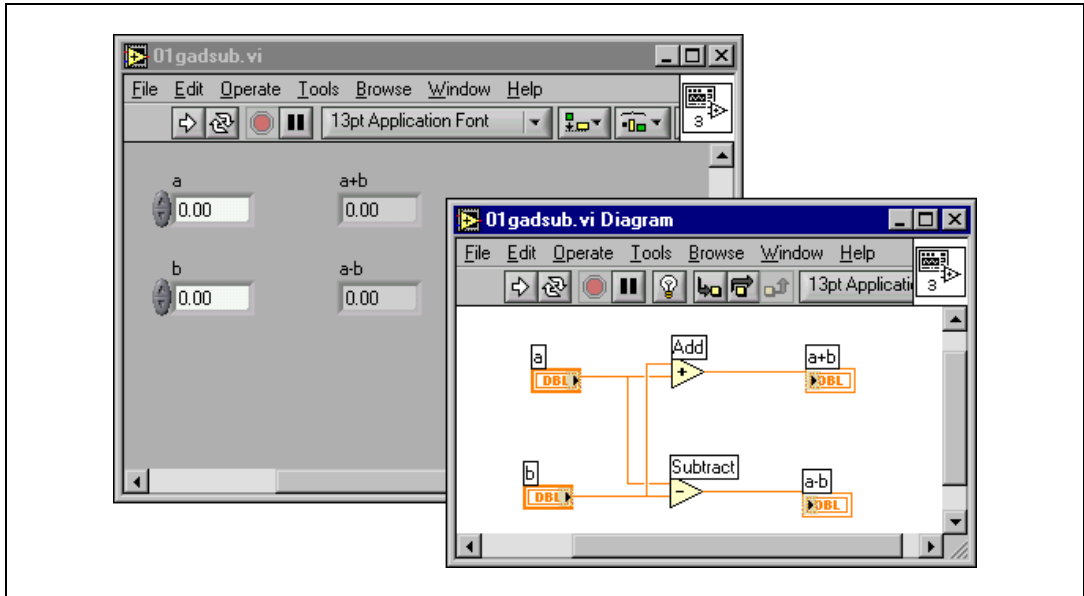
01gadsub.vi

File Edit Operate Tools Browse Window Help

13pt Application Font

3

a

0.00

a+b

0.00

b

0.00

a-b

0.00

01gadsub.vi Diagram

File Edit Operate Tools Browse Window Help

13pt Applicati

3

a

DBL

Add

+

a+b

DBL

b

DBL

Subtract

−

a-b

DBL